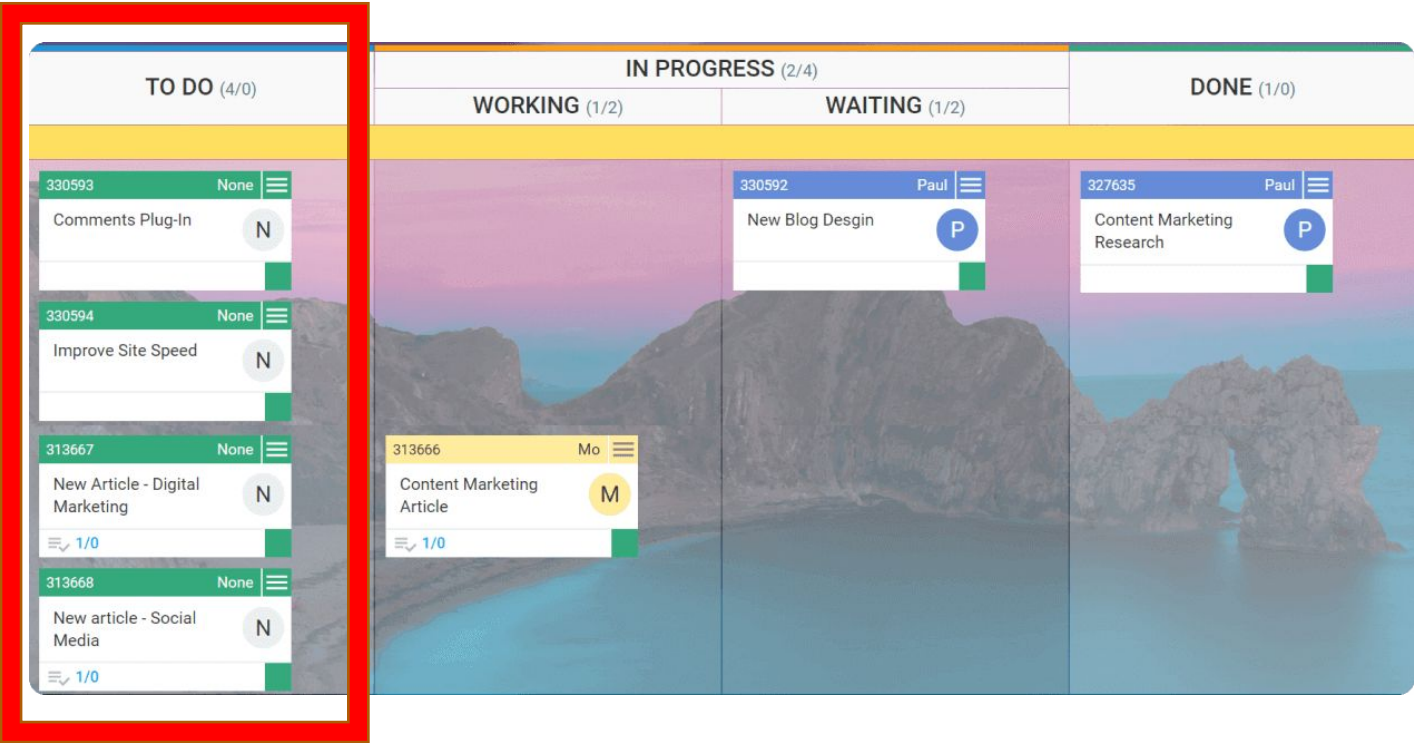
TO DO (4/0)

IN PROGRESS (2/4)

WORKING (1/2)

WAITING (1/2)

DONE (1/0)

330593 None
Comments Plug-In
N

330594 None
Improve Site Speed
N

313667 None
New Article - Digital Marketing
N
1/0

313668 None
New article - Social Media
N
1/0

313666 Mo
Content Marketing Article
M
1/0

330592 Paul
New Blog Desgin
P

327635 Paul
Content Marketing Research
P